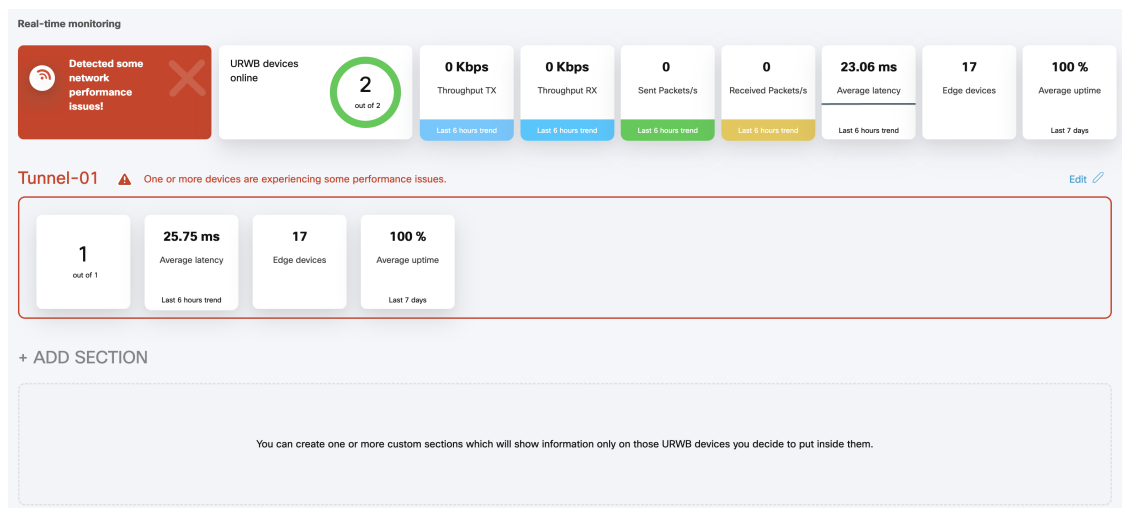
Real-time monitoring

Detected some network performance issues!

URWB devices online

2
out of 2

0 Kbps
Throughput TX
Last 6 hours trend

0 Kbps
Throughput RX
Last 6 hours trend

0
Sent Packets/s
Last 6 hours trend

0
Received Packets/s
Last 6 hours trend

23.06 ms
Average latency
Last 6 hours trend

17
Edge devices

100 %
Average uptime
Last 7 days

Tunnel-01 One or more devices are experiencing some performance issues.

Edit

1
out of 1

25.75 ms
Average latency
Last 6 hours trend

17
Edge devices

100 %
Average uptime
Last 7 days

+ ADD SECTION

You can create one or more custom sections which will show information only on those URWB devices you decide to put inside them.